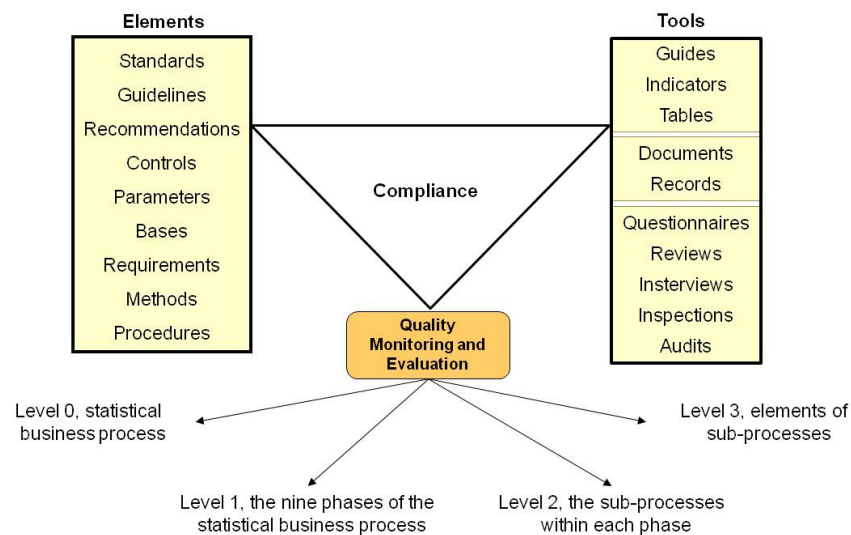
Elements

Standards
Guidelines
Recommendations
Controls
Parameters
Bases
Requirements
Methods
Procedures

Tools

Guides
Indicators
Tables

Documents
Records

Questionnaires
Reviews
Insterviews
Inspections
Audits

Compliance

Quality Monitoring and Evaluation

Level 0, statistical business process

Level 3, elements of sub-processes

Level 1, the nine phases of the statistical business process

Level 2, the sub-processes within each phase